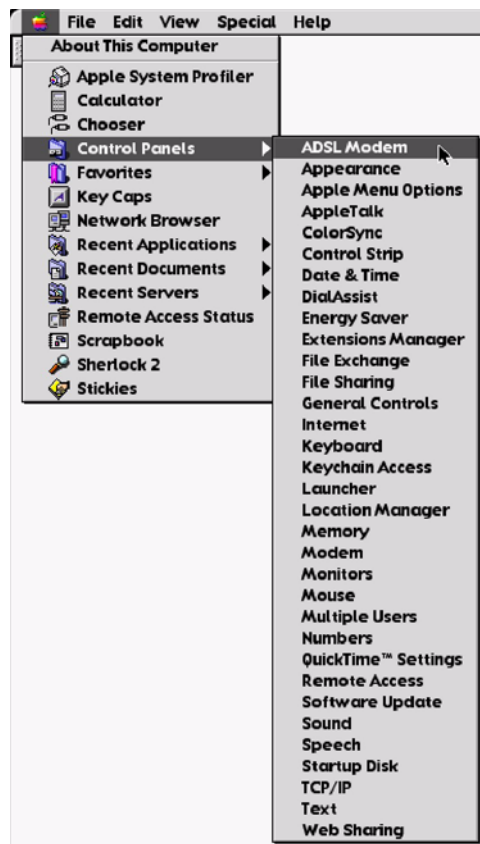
File Edit View Special Help

About This Computer

Apple System Profiler
Calculator
Chooser
Control Panels
Favorites
Key Caps
Network Browser
Recent Applications
Recent Documents
Recent Servers
Remote Access Status
Scrapbook
Sherlock 2
Stickies

ADSL Modem
Appearance
Apple Menu Options
AppleTalk
ColorSync
Control Strip
Date & Time
DialAssist
Energy Saver
Extensions Manager
File Exchange
File Sharing
General Controls
Internet
Keyboard
Keychain Access
Launcher
Location Manager
Memory
Modem
Monitors
Mouse
Multiple Users
Numbers
QuickTime™ Settings
Remote Access
Software Update
Sound
Speech
Startup Disk
TCP/IP
Text
Web Sharing